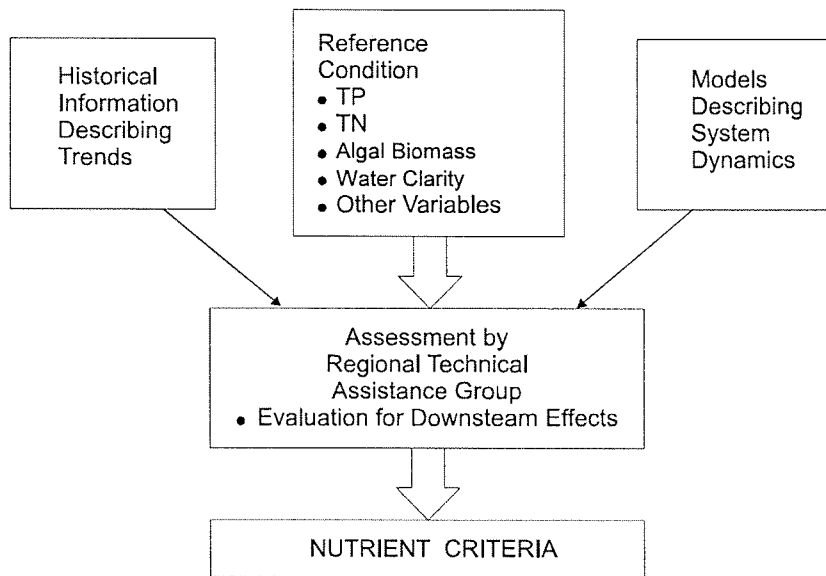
Historical Information Describing Trends

Reference Condition
• TP
• TN
• Algal Biomass
• Water Clarity
• Other Variables

Models Describing System Dynamics

Assessment by Regional Technical Assistance Group
• Evaluation for Downsteam Effects

NUTRIENT CRITERIA